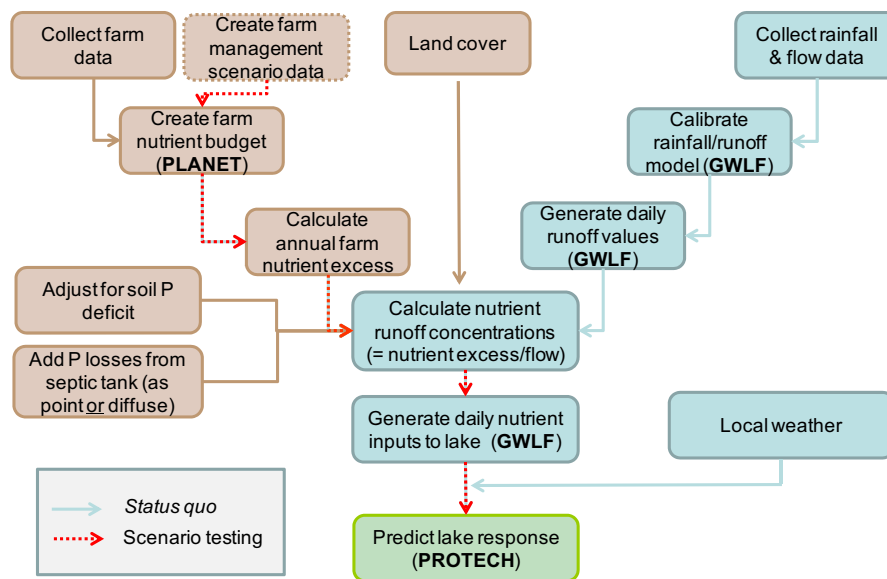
Collect farm data

Create farm management scenario data

Land cover

Collect rainfall & flow data

Create farm nutrient budget (**PLANET**)

Calibrate rainfall/runoff model (**GWLF**)

Calculate annual farm nutrient excess

Generate daily runoff values (**GWLF**)

Adjust for soil P deficit

Add P losses from septic tank (as point or diffuse)

Calculate nutrient runoff concentrations (= nutrient excess/flow)

Generate daily nutrient inputs to lake (**GWLF**)

Local weather

*Status quo*

Scenario testing

Predict lake response (**PROTECH**)